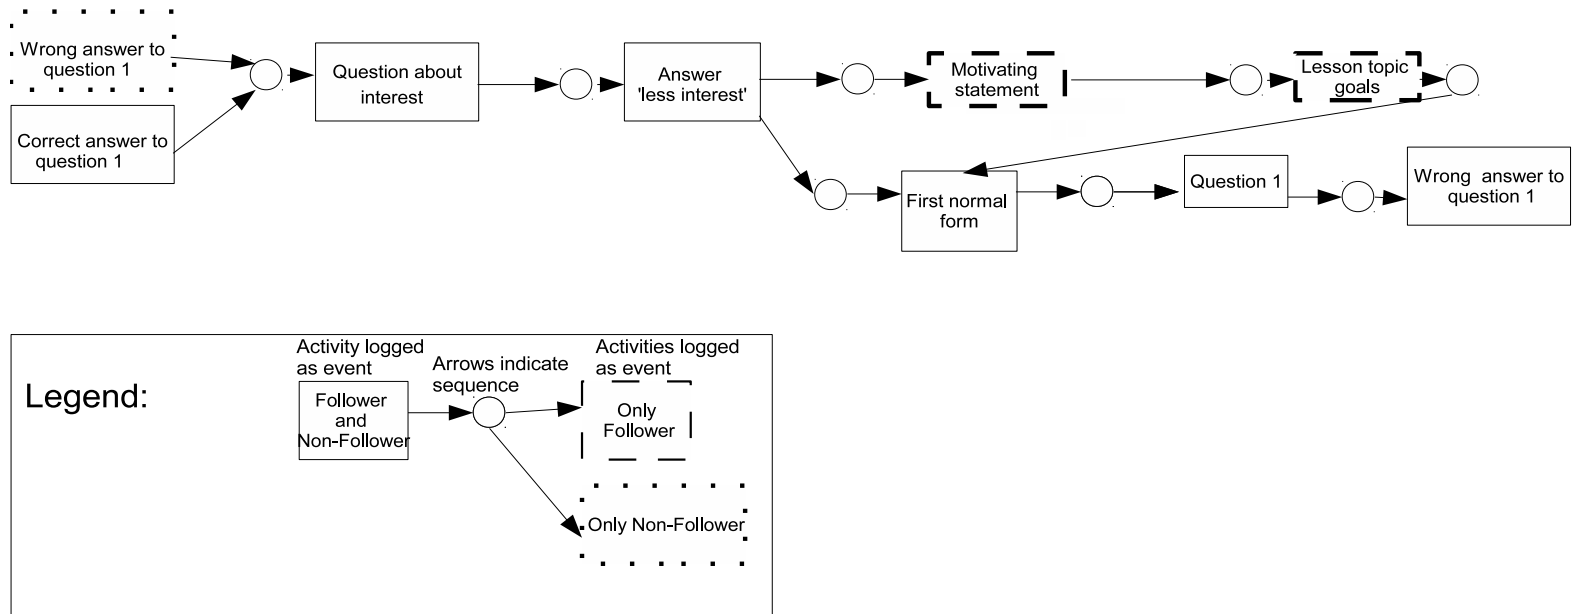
Wrong answer to question 1

Correct answer to question 1

Question about interest

Answer 'less interest'

Motivating statement

Lesson topic goals

First normal form

Question 1

Wrong answer to question 1

Legend:

Activity logged as event

Follower and Non-Follower

Arrows indicate sequence

Activities logged as event

Only Follower

Only Non-Follower